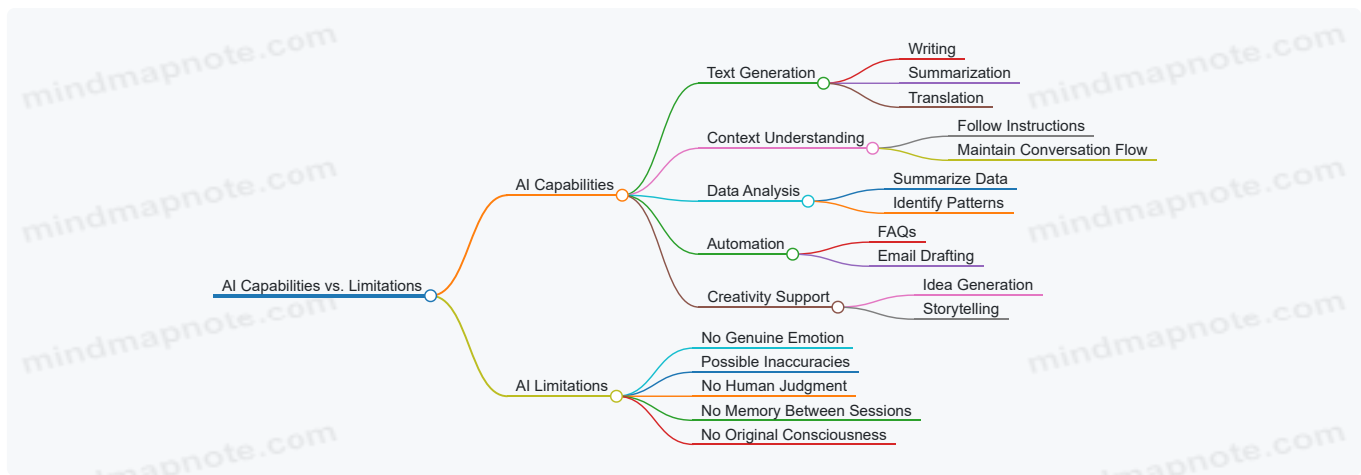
AI Capabilities vs. Limitations

AI Capabilities

Text Generation
Writing
Summarization
Translation

Context Understanding
Follow Instructions
Maintain Conversation Flow

Data Analysis
Summarize Data
Identify Patterns

Automation
FAQs
Email Drafting

Creativity Support
Idea Generation
Storytelling

AI Limitations
No Genuine Emotion
Possible Inaccuracies
No Human Judgment
No Memory Between Sessions
No Original Consciousness

mindmapnote.com